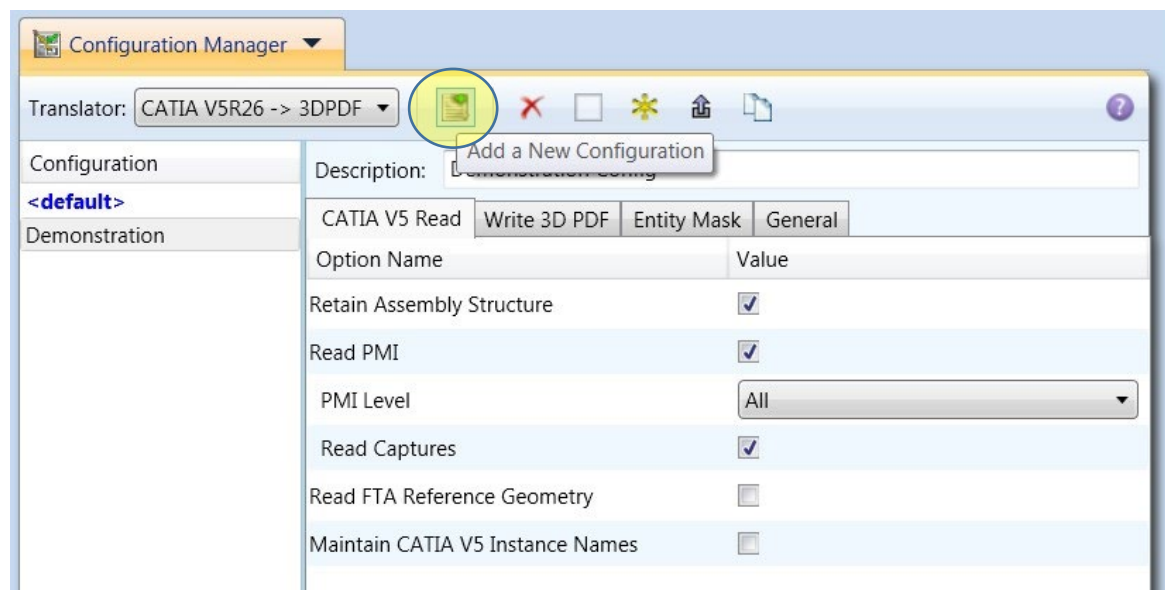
Configuration Manager

Translator: CATIA V5R26 -> 3DPDF

Add a New Configuration

Configuration

<default>

Demonstration

Description: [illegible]

CATIA V5 Read | Write 3D PDF | Entity Mask | General

| Option Name | Value |
|---|---|
| Retain Assembly Structure | ✓ |
| Read PMI | ✓ |
| PMI Level | All |
| Read Captures | ✓ |
| Read FTA Reference Geometry | |
| Maintain CATIA V5 Instance Names | |